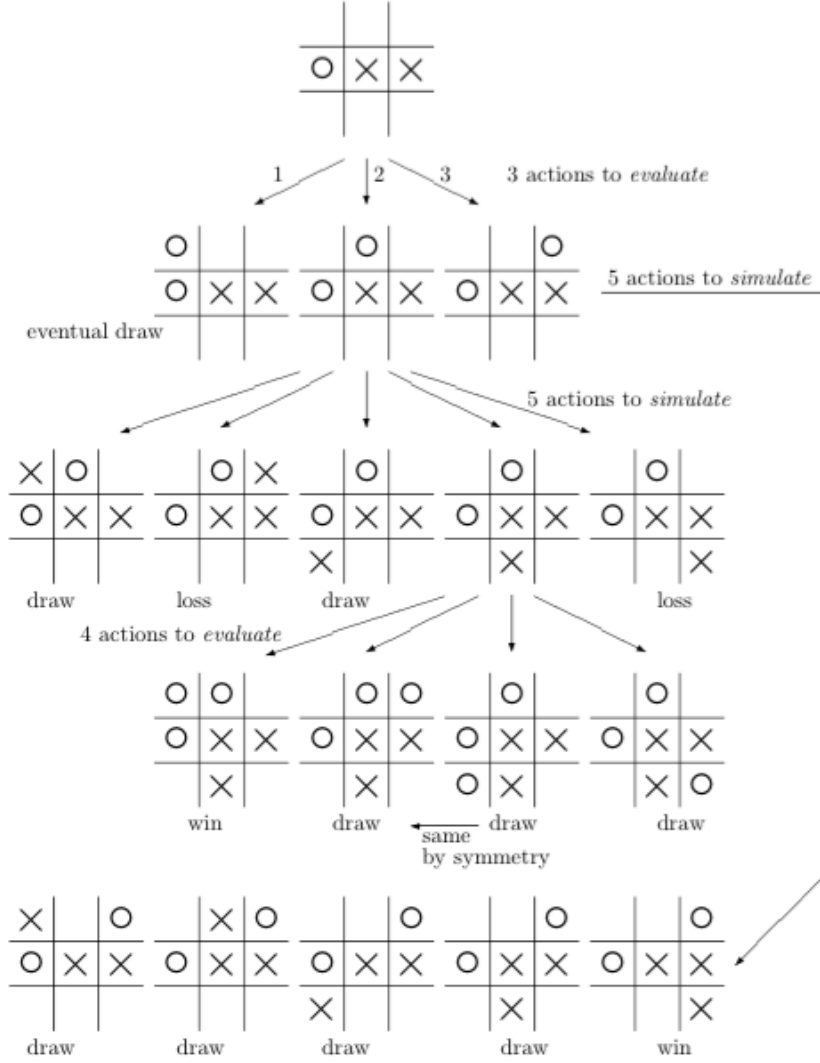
1 2 3 3 actions to *evaluate*

5 actions to *simulate*

eventual draw

5 actions to *simulate*

draw loss draw loss

4 actions to *evaluate*

win draw draw draw

same by symmetry

draw draw draw draw win